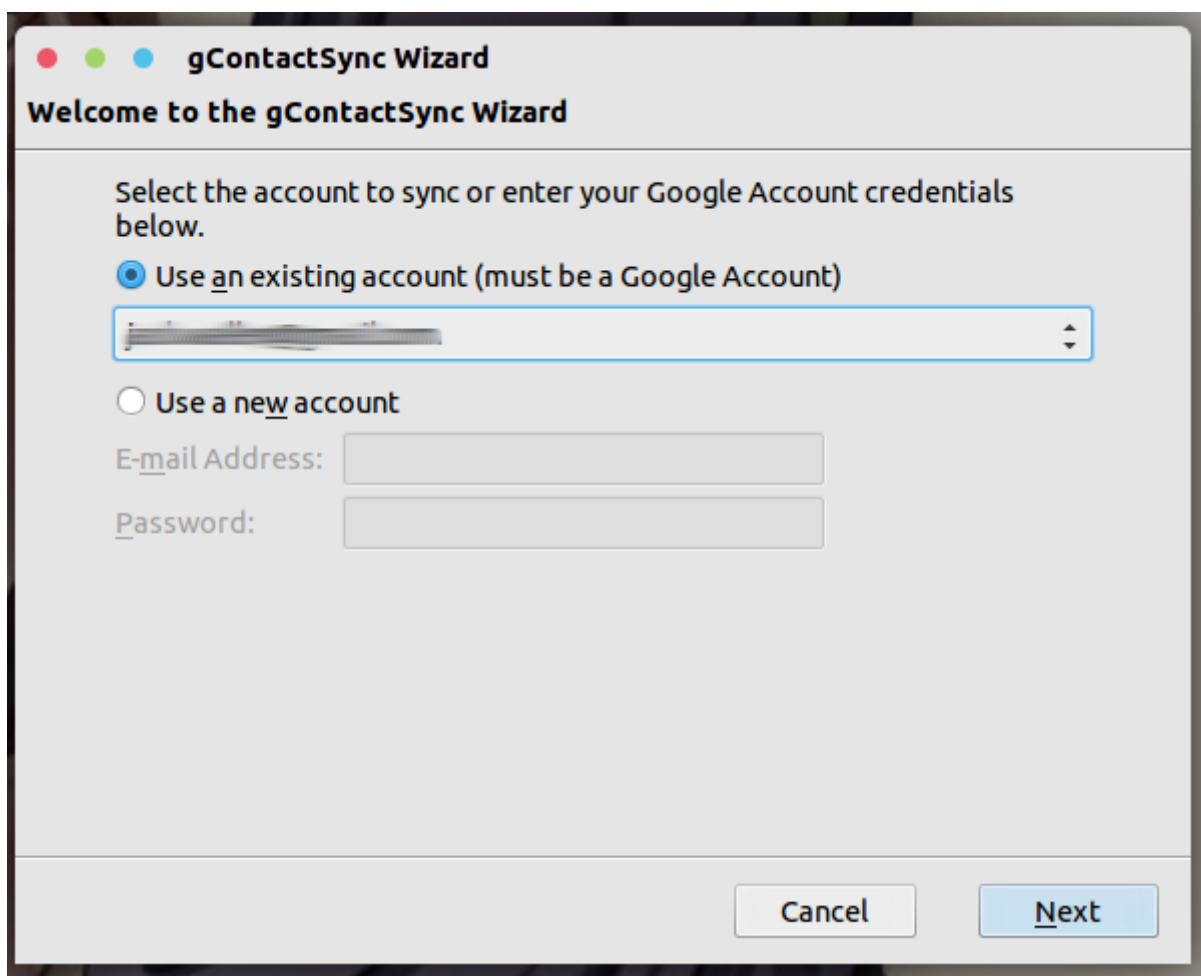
gContactSync Wizard

Welcome to the gContactSync Wizard

Select the account to sync or enter your Google Account credentials below.

Use an existing account (must be a Google Account)

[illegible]

Use a new account

E-mail Address:

Password:

Cancel

Next